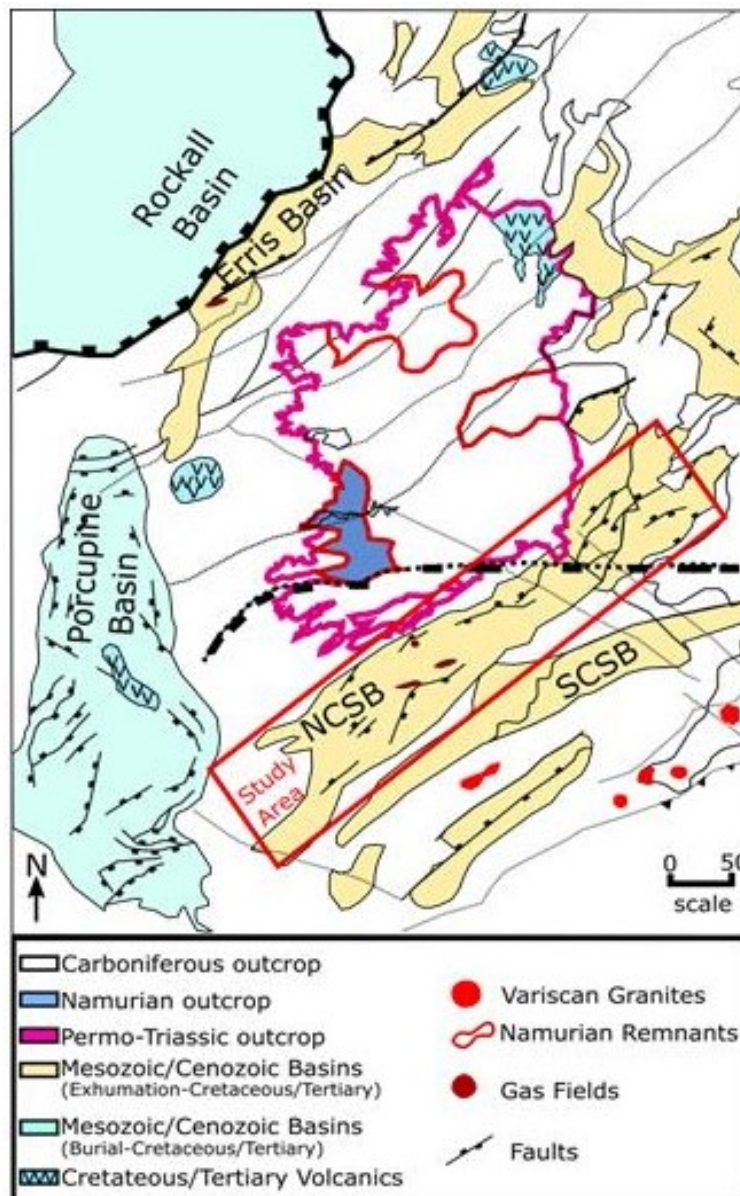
Rockall Basin

Erris Basin

Porcupine Basin

NCSB

SCSB

Study Area

N

0 50

scale

Carboniferous outcrop
Namurian outcrop
Permo-Triassic outcrop
Mesozoic/Cenozoic Basins (Exhumation-Cretaceous/Tertiary)
Mesozoic/Cenozoic Basins (Burial-Cretaceous/Tertiary)
Cretateous/Tertiary Volcanics

Variscan Granites
Namurian Remnants
Gas Fields
Faults